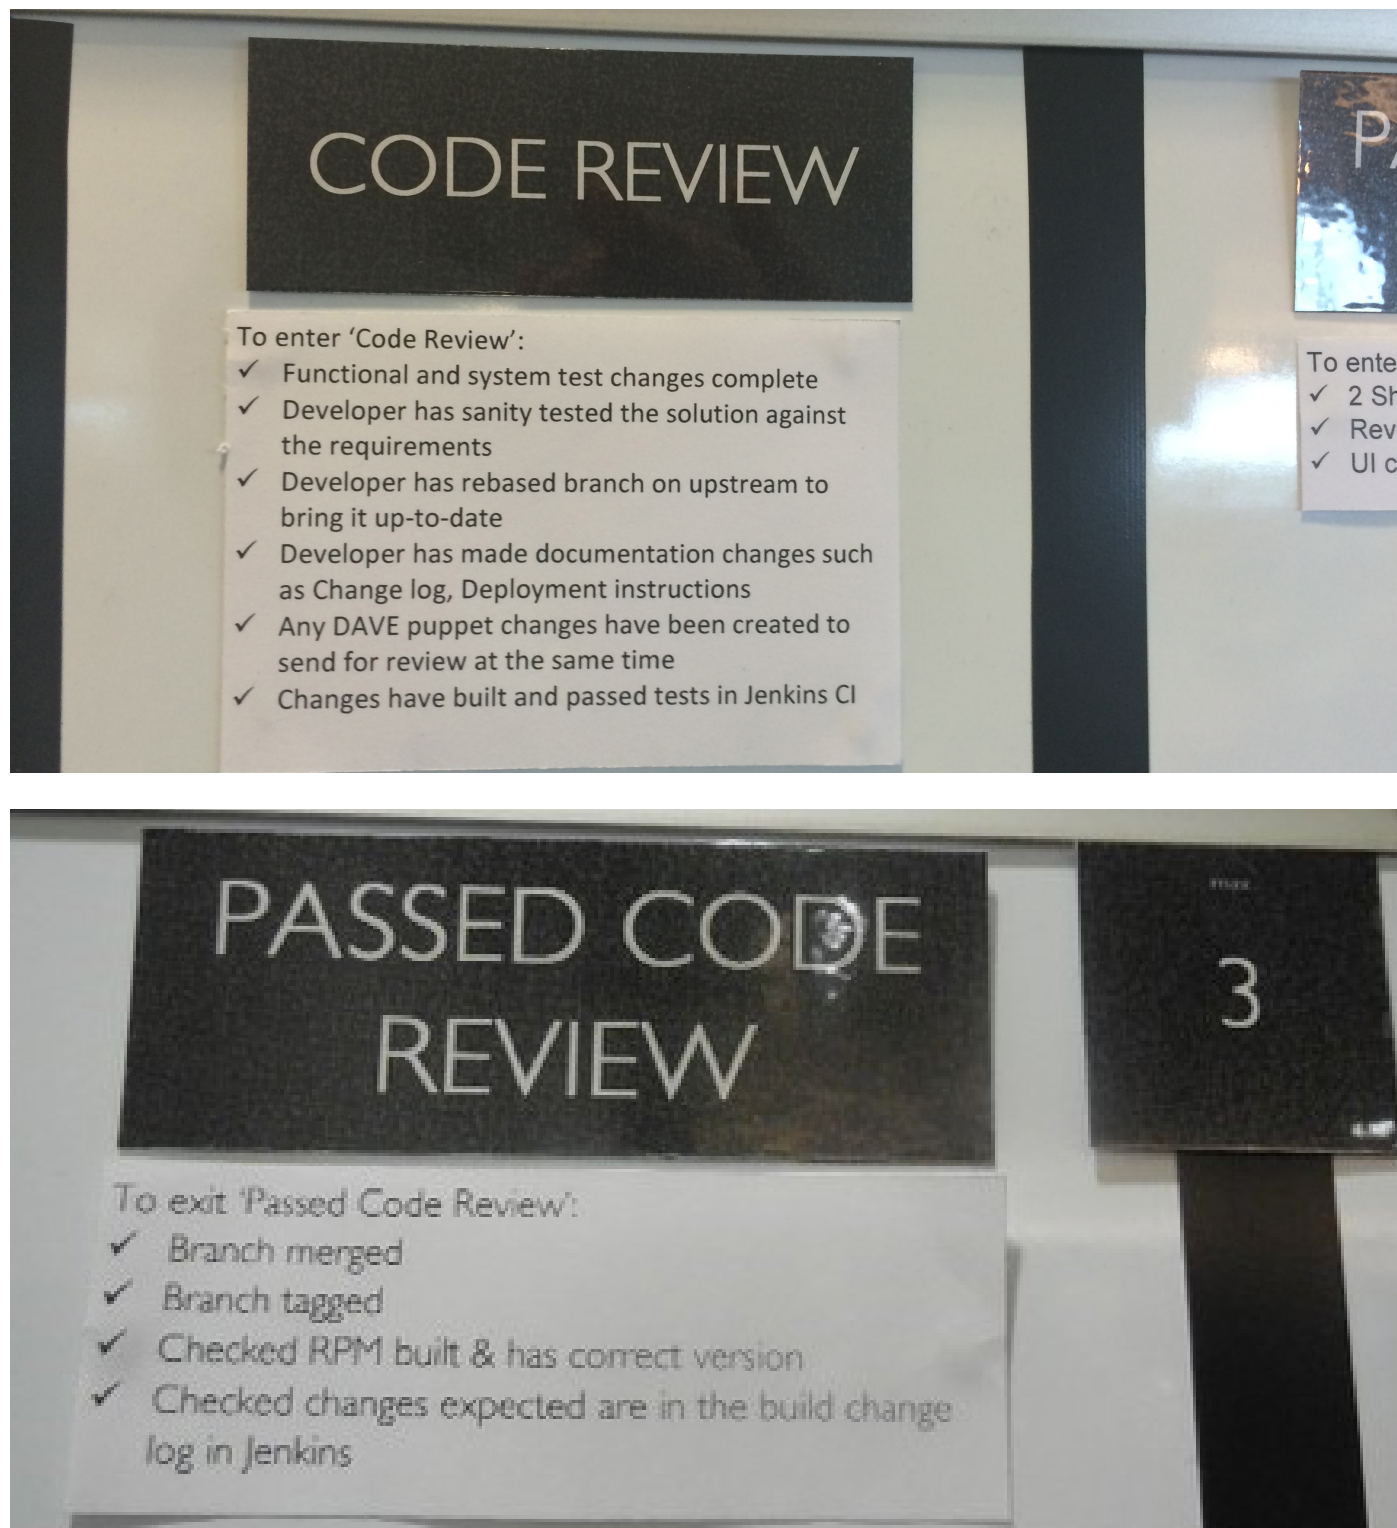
CODE REVIEW

To enter 'Code Review':
✓ Functional and system test changes complete
✓ Developer has sanity tested the solution against the requirements
✓ Developer has rebased branch on upstream to bring it up-to-date
✓ Developer has made documentation changes such as Change log, Deployment instructions
✓ Any DAVE puppet changes have been created to send for review at the same time
✓ Changes have built and passed tests in Jenkins CI

P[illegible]

To ente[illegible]
✓ 2 Sh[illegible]
✓ Rev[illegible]
✓ UI c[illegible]

PASSED CODE REVIEW

To exit 'Passed Code Review':
✓ Branch merged
✓ Branch tagged
✓ Checked RPM built & has correct version
✓ Checked changes expected are in the build change log in Jenkins

max
3